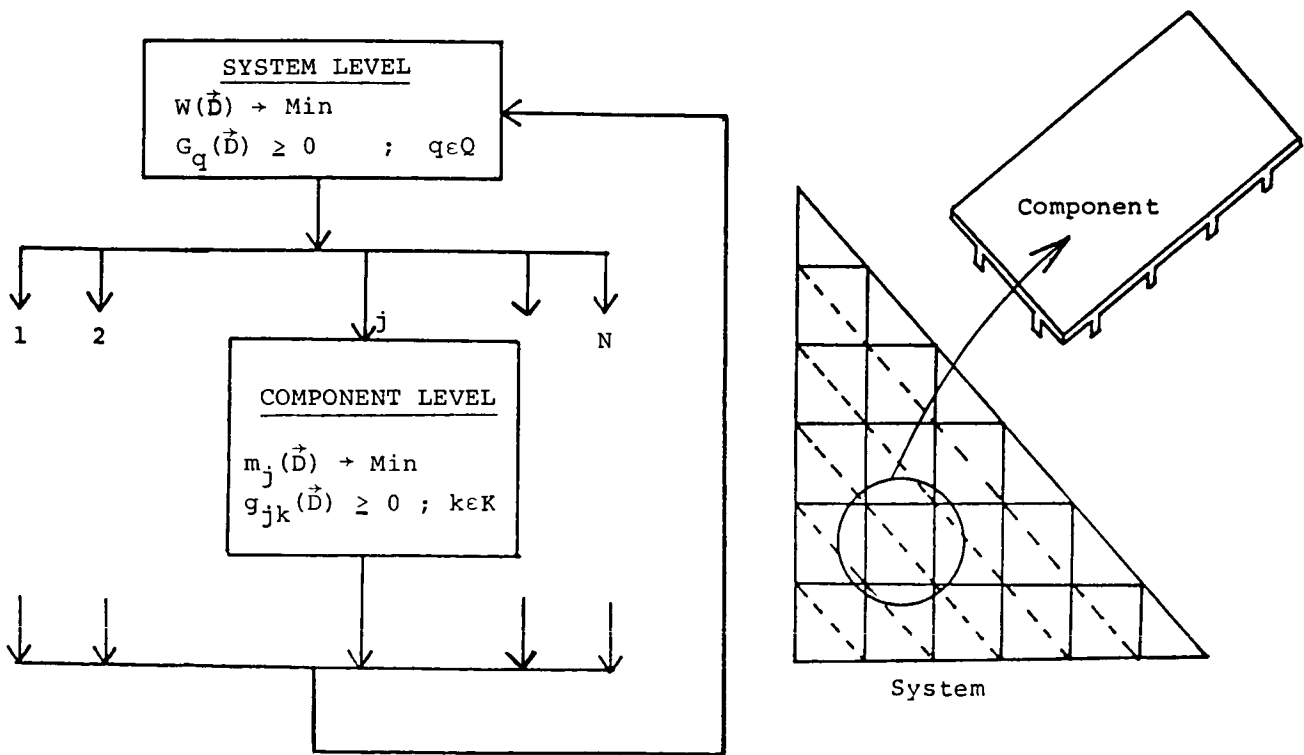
SYSTEM LEVEL

$W(\vec{D}) \rightarrow$ Min

$G_q(\vec{D}) \geq 0$ ; $q \varepsilon Q$

1 2 j N

COMPONENT LEVEL

$m_j(\vec{D}) \rightarrow$ Min

$g_{jk}(\vec{D}) \geq 0$ ; $k \varepsilon K$

Component

System